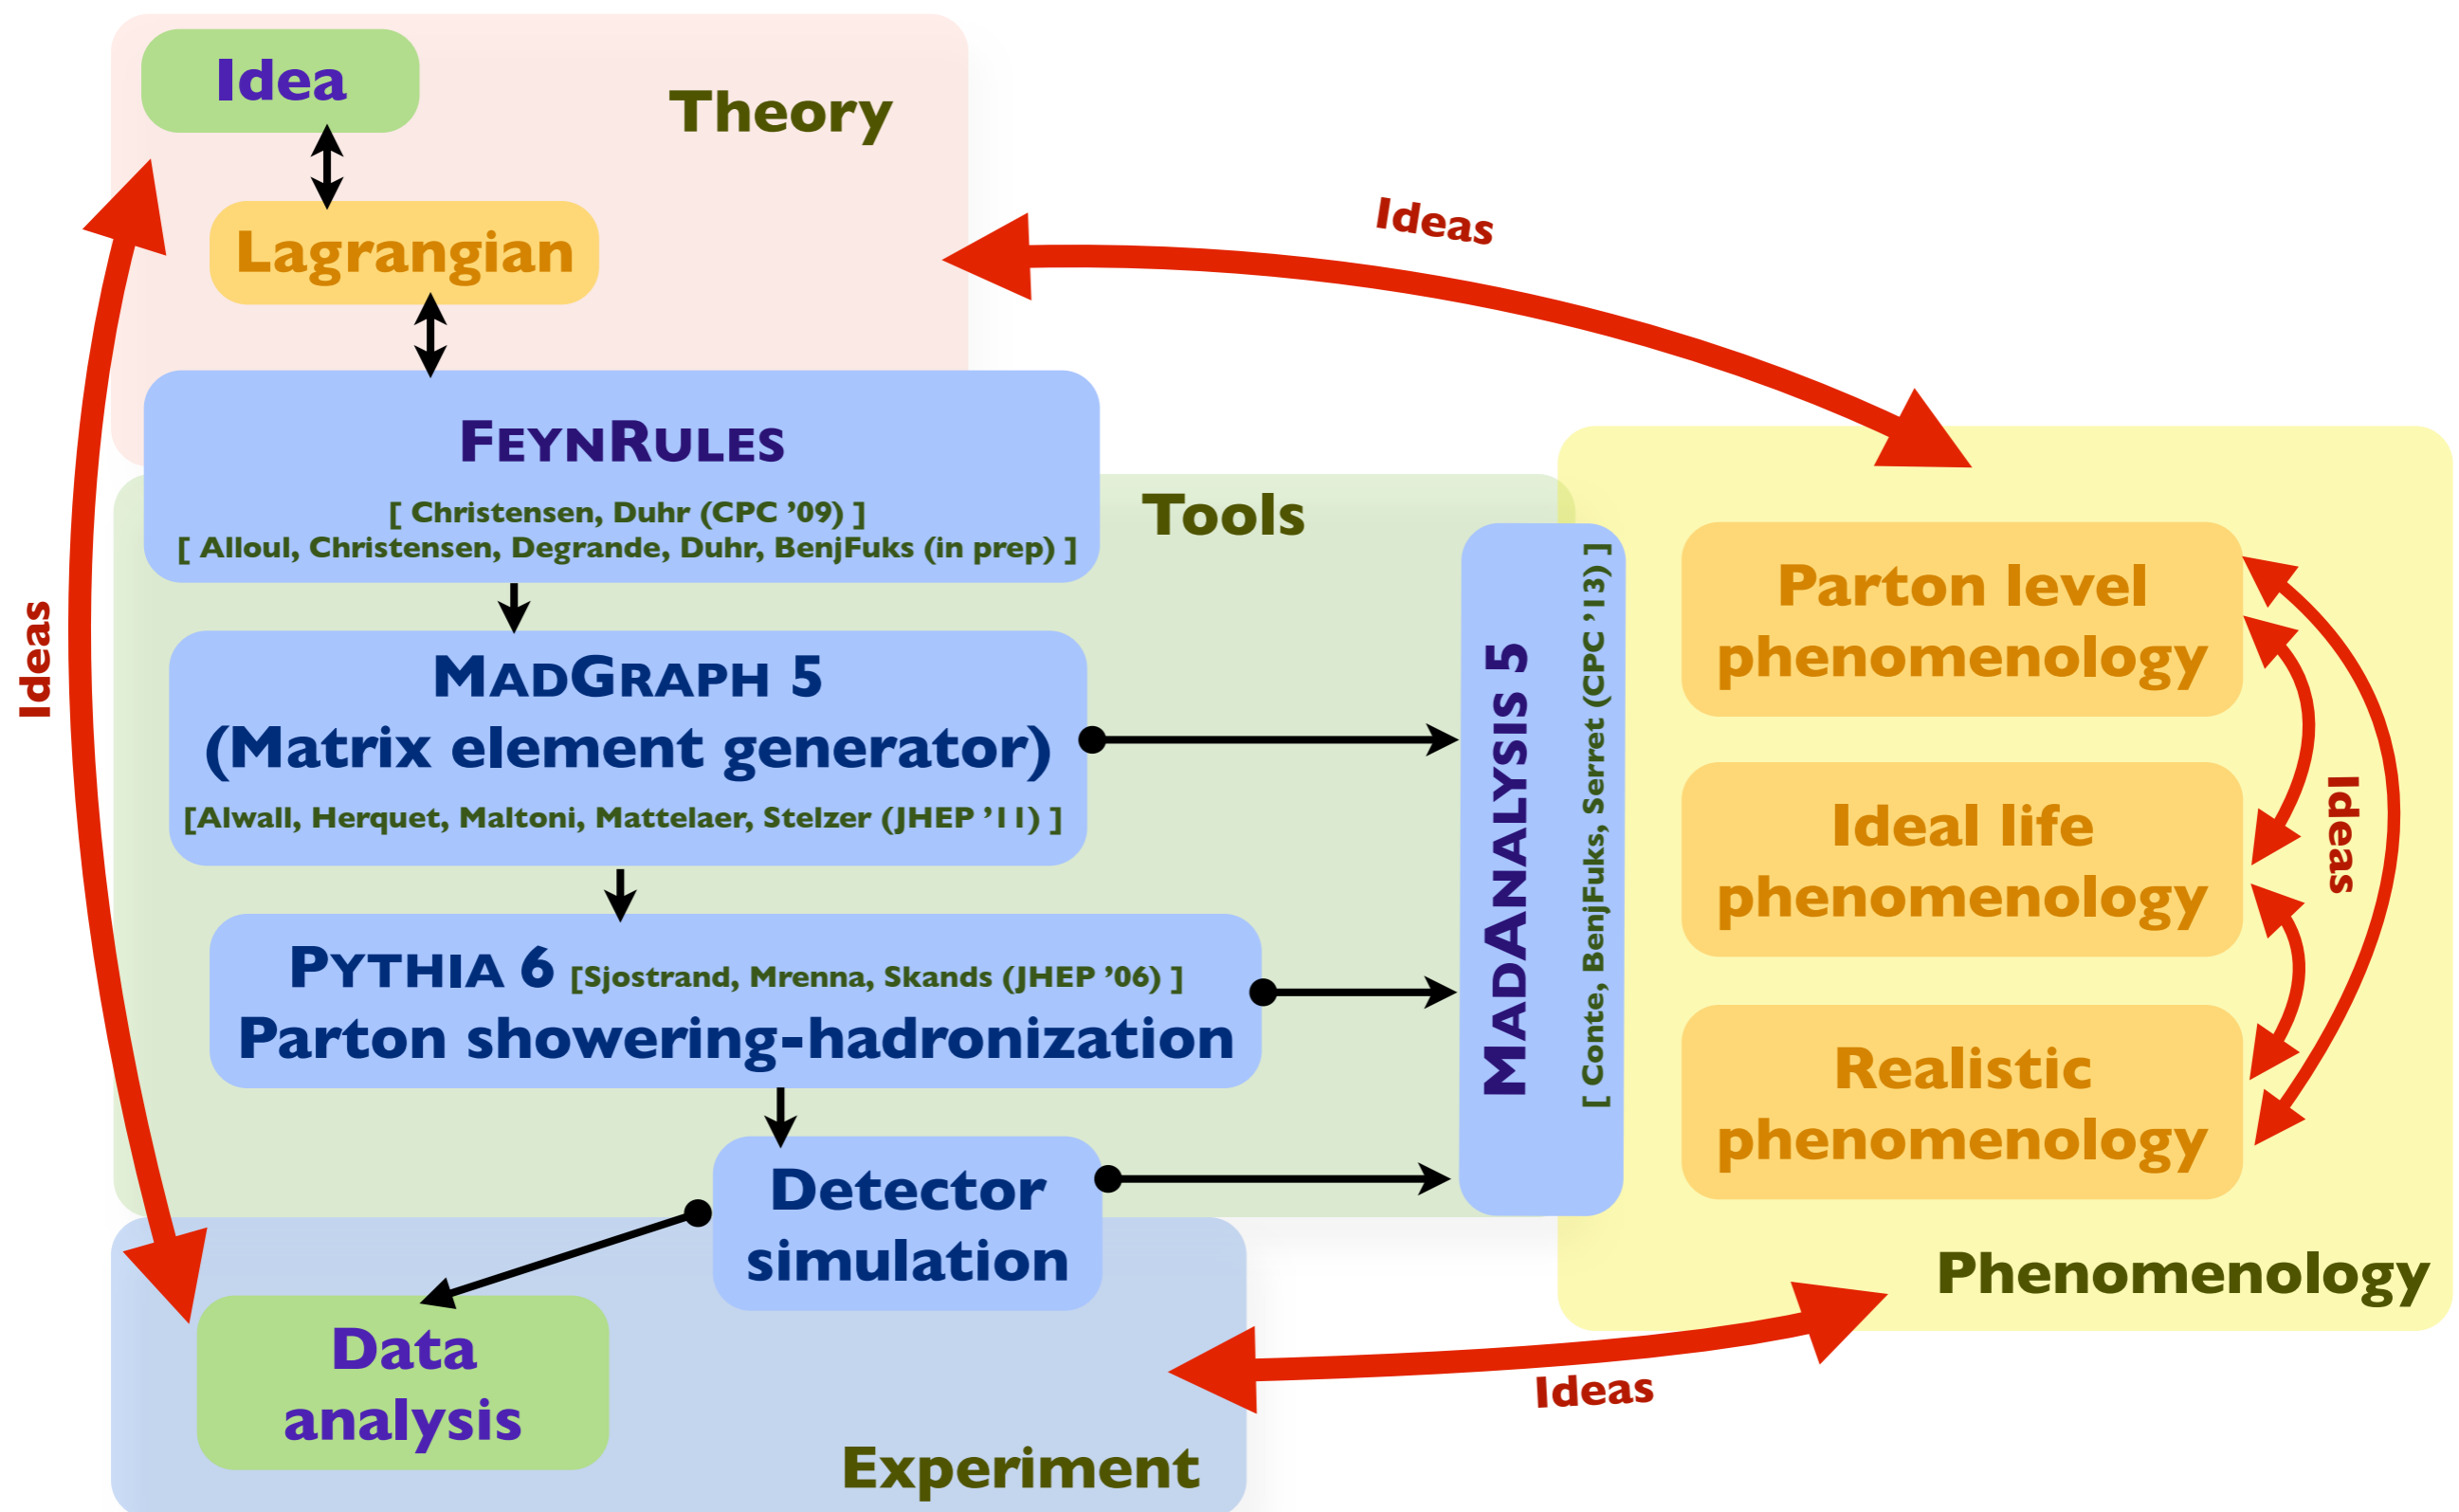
Idea

Theory

Lagrangian

Ideas

FEYNRULES

[ Christensen, Duhr (CPC '09) ]
[ Alloul, Christensen, Degrande, Duhr, BenjFuks (in prep) ]

Tools

Ideas

MADGRAPH 5
(Matrix element generator)
[Alwall, Herquet, Maltoni, Mattelaer, Stelzer (JHEP '11) ]

PYTHIA 6 [Sjostrand, Mrenna, Skands (JHEP '06) ]
Parton showering-hadronization

MADANALYSIS 5
[ Conte, BenjFuks, Serret (CPC '13) ]

Parton level phenomenology

Ideal life phenomenology

Ideas

Realistic phenomenology

Detector simulation

Phenomenology

Data analysis

Ideas

Experiment